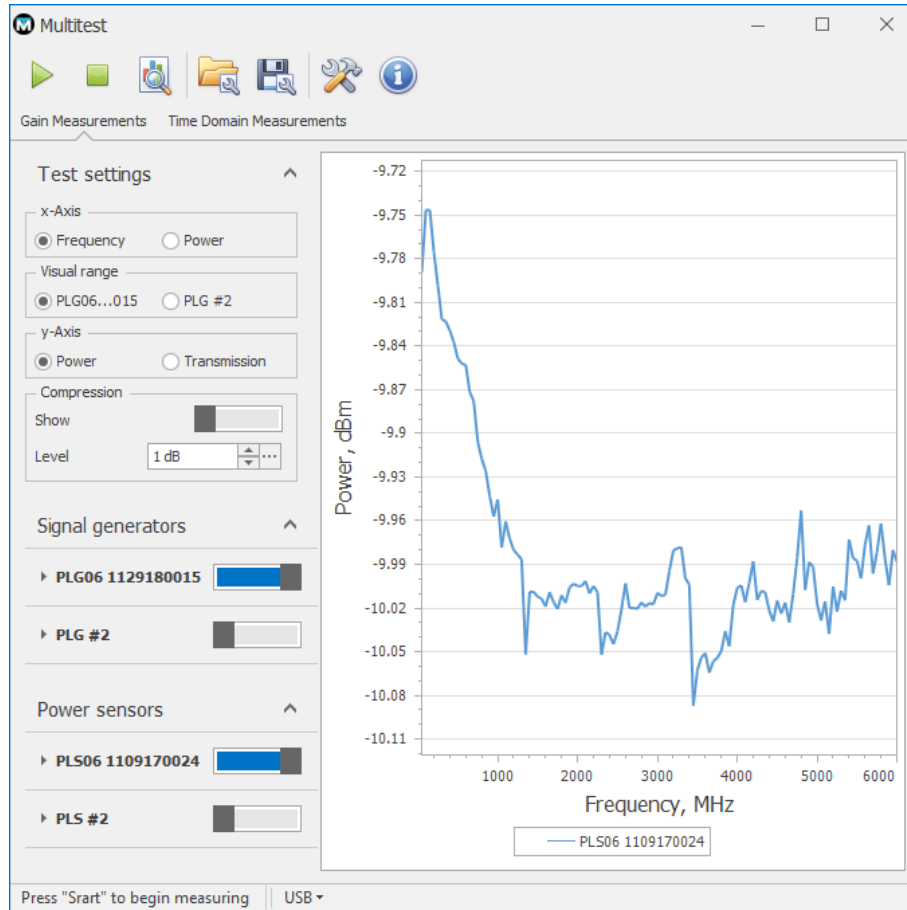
Multitest

Gain Measurements Time Domain Measurements

Test settings

x-Axis
Frequency Power

Visual range
PLG06...015 PLG #2

y-Axis
Power Transmission

Compression
Show
Level 1 dB

Signal generators

PLG06 1129180015

PLG #2

Power sensors

PLS06 1109170024

PLS #2

-9.72
-9.75
-9.78
-9.81
-9.84
-9.87
-9.9
-9.93
-9.96
-9.99
-10.02
-10.05
-10.08
-10.11

Power , dBm

1000 2000 3000 4000 5000 6000

Frequency, MHz

PLS06 1109170024

Press "Srart" to begin measuring USB